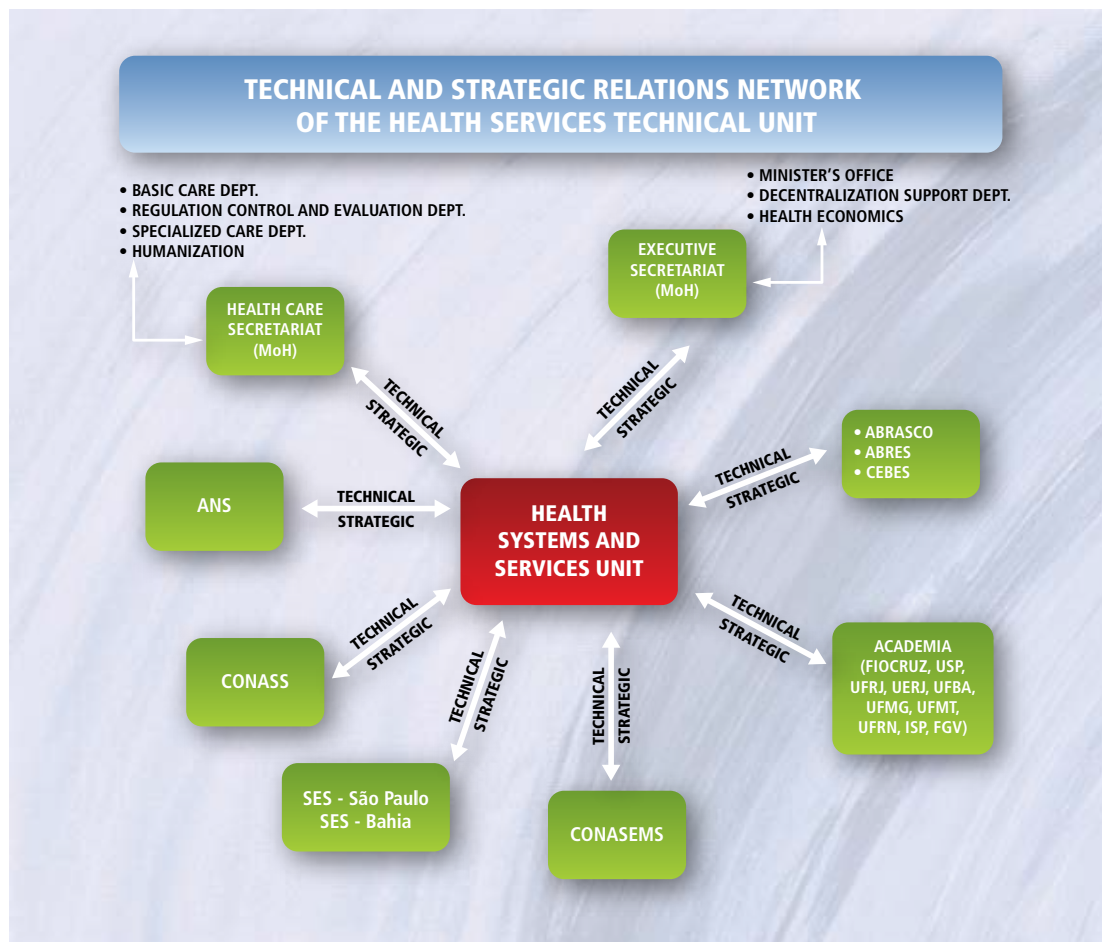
TECHNICAL AND STRATEGIC RELATIONS NETWORK OF THE HEALTH SERVICES TECHNICAL UNIT

• BASIC CARE DEPT.
• REGULATION CONTROL AND EVALUATION DEPT.
• SPECIALIZED CARE DEPT.
• HUMANIZATION

HEALTH CARE SECRETARIAT (MoH)

• MINISTER'S OFFICE
• DECENTRALIZATION SUPPORT DEPT.
• HEALTH ECONOMICS

EXECUTIVE SECRETARIAT (MoH)

TECHNICAL STRATEGIC

TECHNICAL STRATEGIC

• ABRASCO
• ABRES
• CEBES

TECHNICAL STRATEGIC

ANS

TECHNICAL STRATEGIC

HEALTH SYSTEMS AND SERVICES UNIT

TECHNICAL STRATEGIC

CONASS

TECHNICAL STRATEGIC

TECHNICAL STRATEGIC

TECHNICAL STRATEGIC

ACADEMIA (FIOCRUZ, USP, UFRJ, UERJ, UFBA, UFMG, UFMT, UFRN, ISP, FGV)

SES - São Paulo
SES - Bahia

CONASEMS